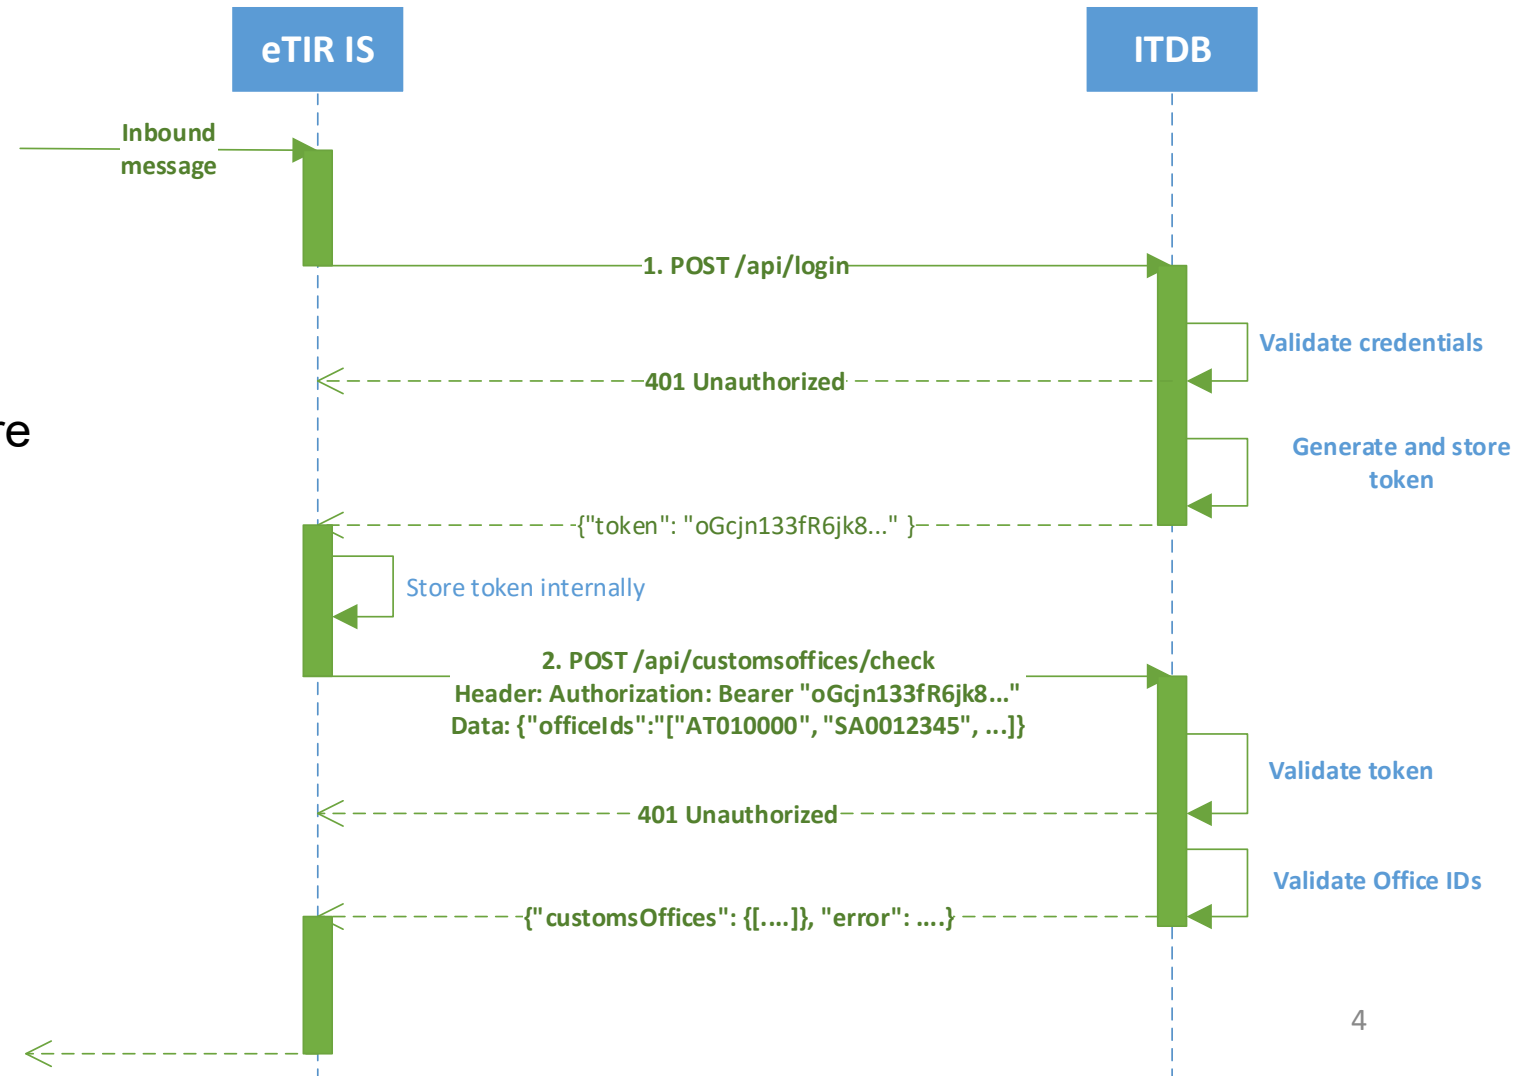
eTIR IS

ITDB

Inbound message

1. POST /api/login

Validate credentials

401 Unauthorized

re

Generate and store token

{"token": "oGcjn133fR6jk8..." }

Store token internally

2. POST /api/customsoffices/check
Header: Authorization: Bearer "oGcjn133fR6jk8..."
Data: {"officeIds":"["AT010000", "SA0012345", ...]}

Validate token

401 Unauthorized

Validate Office IDs

{"customsOffices": {[....]}, "error": ....}

4